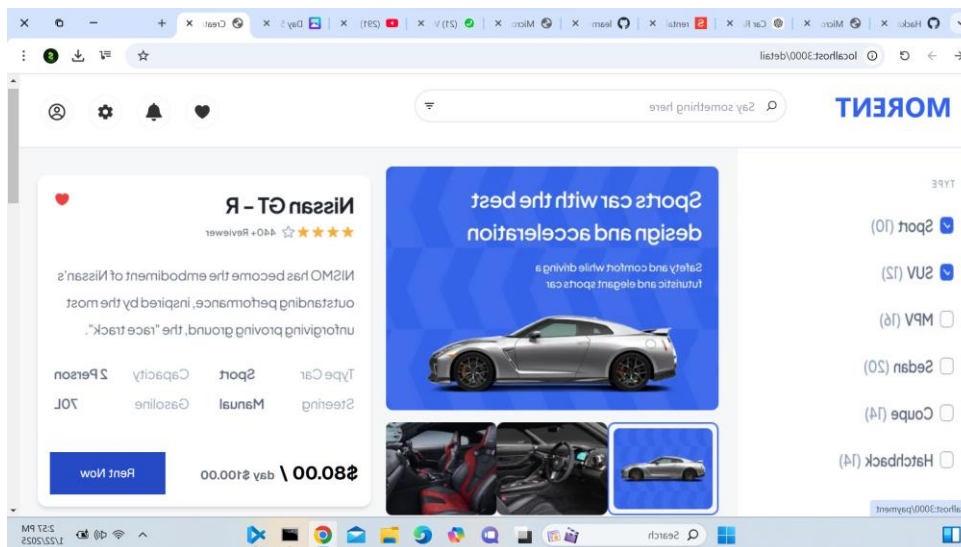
Hacke × | Micro × | Car R × | rental × | learn × | Micro × | (21) V × | (291) × | Day 5 × | Creat × | +

localhost:3000/detail

MORENT

Say something here

TYPE

Sport (10)

SUV (12)

MPV (16)

Sedan (20)

Coupe (14)

Hatchback (14)

Sports car with the best design and acceleration

Safety and comfort while driving a futuristic and elegant sports car

Nissan GT – R

440+ Reviewer

NISMO has become the embodiment of Nissan's outstanding performance, inspired by the most unforgiving proving ground, the "race track".

| Type Car | Sport | Capacity | 2 Person |
|---|---|---|---|
| Steering | Manual | Gasoline | 70L |

$80.00 / day $100.00

Rent Now

localhost:3000/payment

Search

2:57 PM
1/22/2025